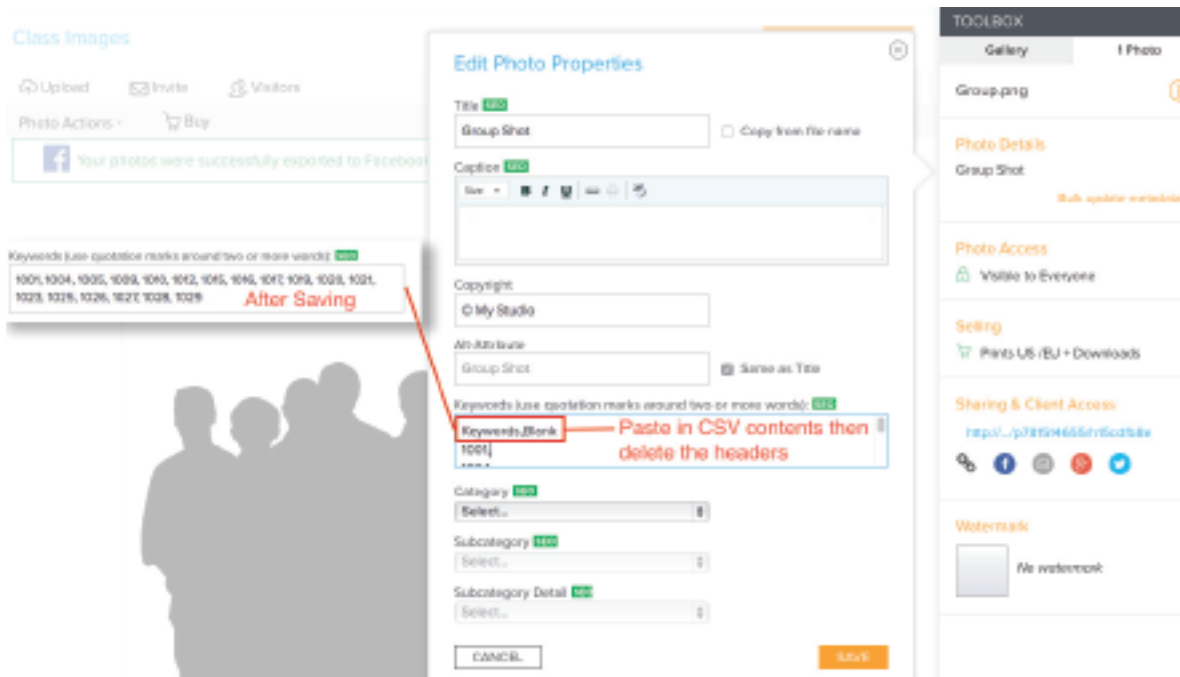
Class Images

Upload Invite Visitors

Photo Actions Buy

Your photos were successfully exported to Faceboo

Keywords (use quotation marks around two or more words): SEO

1001, 1004, 1005, 1009, 1010, 1012, 1015, 1016, 1017, 1019, 1020, 1021, 1023, 1025, 1026, 1027, 1028, 1029

After Saving

Edit Photo Properties

Title SEO

Group Shot

Copy from file name

Caption SEO

Size

Copyright

© My Studio

Alt Attribute

Group Shot

Same as Title

Keywords (use quotation marks around two or more words): SEO

Keywords,Blank
1001,

Paste in CSV contents then delete the headers

Category SEO

Select...

Subcategory SEO

Select...

Subcategory Detail SEO

Select...

CANCEL

SAVE

TOOLBOX

Gallery

1 Photo

Group.png

Photo Details

Group Shot

Bulk update metadata

Photo Access

Visible to Everyone

Selling

Prints US /EU + Downloads

Sharing & Client Access

http://...p7tt5f4658rf6cd5ble

Watermark

No watermark